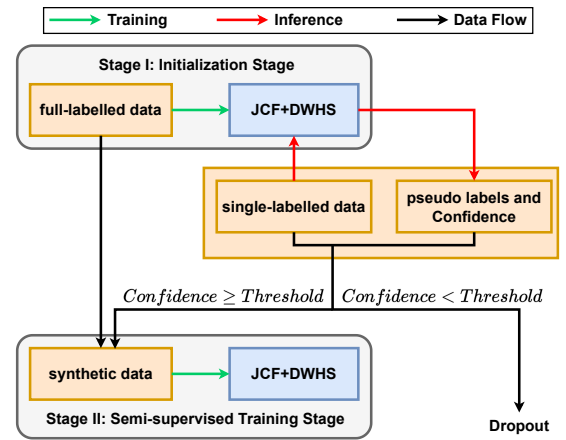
Training
Inference
Data Flow

Stage I: Initialization Stage

full-labelled data

JCF+DWHS

single-labelled data

pseudo labels and Confidence

$Confidence \geq Threshold$

$Confidence < Threshold$

synthetic data

JCF+DWHS

Stage II: Semi-supervised Training Stage

Dropout